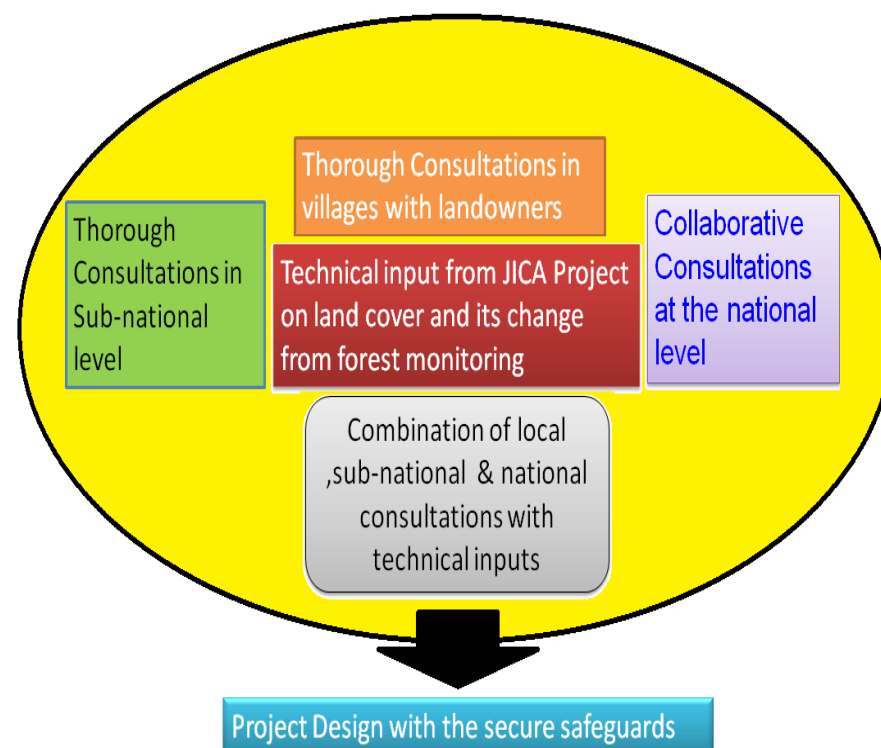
Thorough Consultations in villages with landowners

Thorough Consultations in Sub-national level

Technical input from JICA Project on land cover and its change from forest monitoring

Collaborative Consultations at the national level

Combination of local ,sub-national & national consultations with technical inputs

Project Design with the secure safeguards